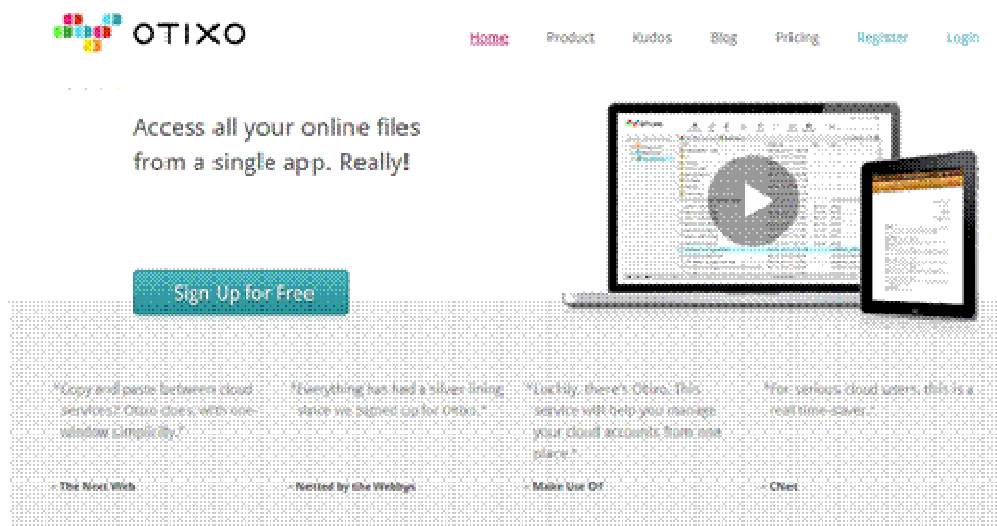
OTIXO

Home Product Kudos Blog Pricing Register Login

Access all your online files from a single app. Really!

Sign Up for Free

"Copy and paste between cloud services? Otixo does, with one-window simplicity."

- The Next Web

"Everything has had a silver lining since we signed up for Otixo."

- Netted by the Webbys

"Luckily, there's Otixo. This service will help you manage your cloud accounts from one place."

- Make Use Of

"For serious cloud users, this is a real time-saver."

- CNet